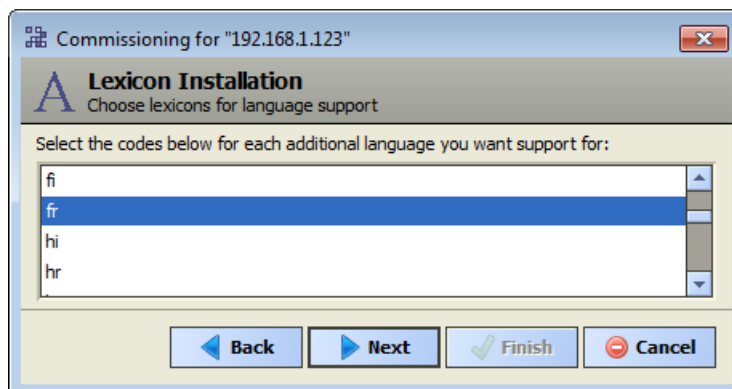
Commissioning for "192.168.1.123"

Lexicon Installation
Choose lexicons for language support

Select the codes below for each additional language you want support for:

fi
fr
hi
hr

Back
Next
Finish
Cancel